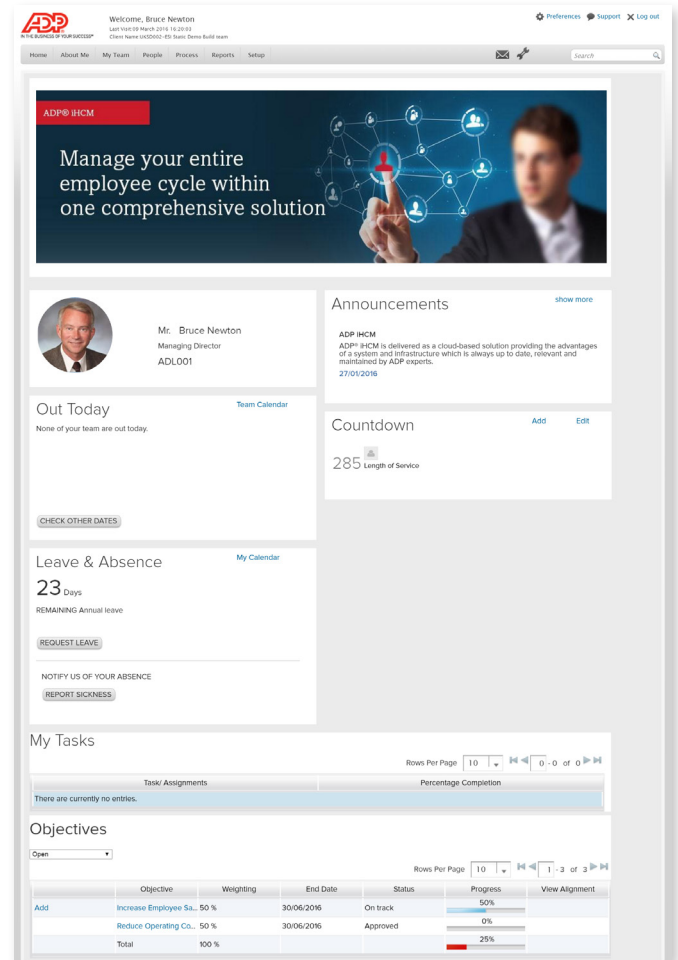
ADP
IN THE BUSINESS OF YOUR SUCCESS™

Welcome, Bruce Newton
Last Visit:09 March 2016 16:20:03
Client Name UKSD002 -ESI Static Demo Build team

Preferences Support Log out

Home About Me My Team People Process Reports Setup

Search

ADP® iHCM

Manage your entire employee cycle within one comprehensive solution

Mr. Bruce Newton
Managing Director
ADL001

Announcements
show more

ADP iHCM
ADP® iHCM is delivered as a cloud-based solution providing the advantages of a system and infrastructure which is always up to date, relevant and maintained by ADP experts.
27/01/2016

Out Today
Team Calendar
None of your team are out today.

CHECK OTHER DATES

Countdown
Add Edit
285 Length of Service

Leave & Absence
My Calendar
23 Days
REMAINING Annual leave

REQUEST LEAVE

NOTIFY US OF YOUR ABSENCE
REPORT SICKNESS

My Tasks

Rows Per Page 10 0 - 0 of 0

| Task/ Assignments | Percentage Completion |
|---|---|
| There are currently no entries. | |

Objectives

Open

Rows Per Page 10 1 - 3 of 3

| | Objective | Weighting | End Date | Status | Progress | View Alignment |
|---|---|---|---|---|---|---|
| Add | Increase Employee Sa... | 50 % | 30/06/2016 | On track | 50% | |
| | Reduce Operating Co... | 50 % | 30/06/2016 | Approved | 0% | |
| | Total | 100 % | | | 25% | |